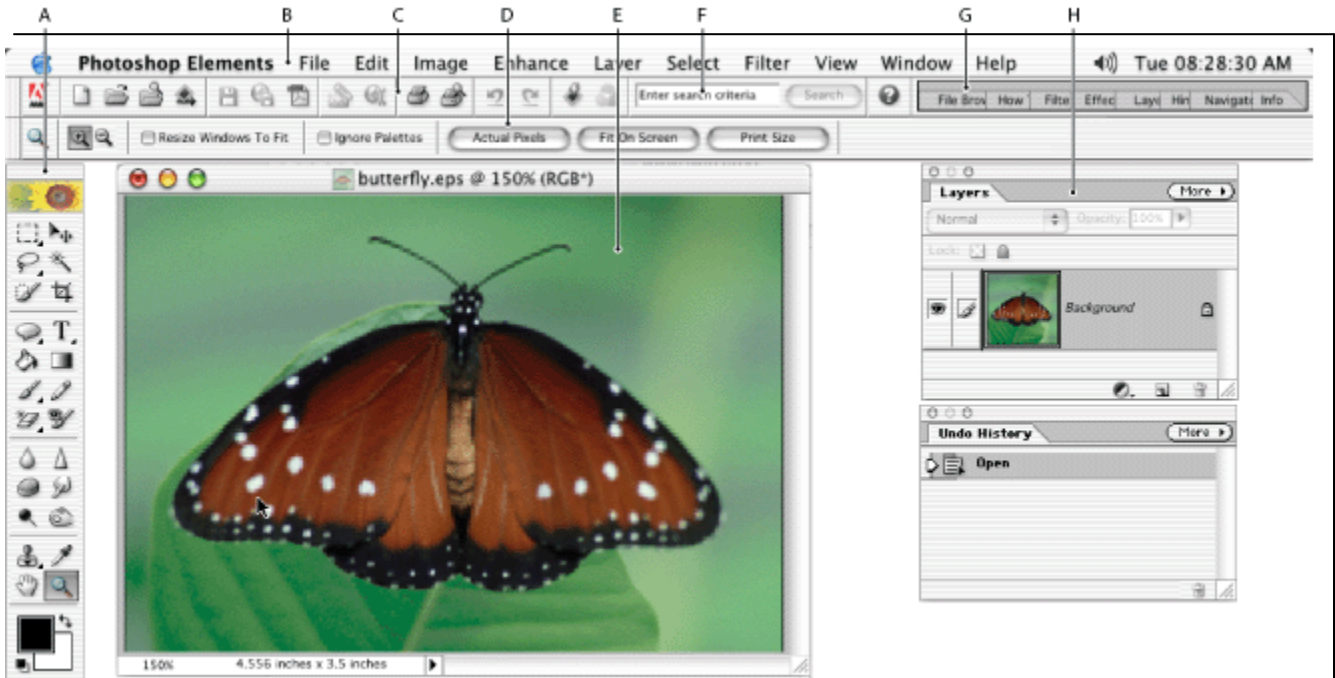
A B C D E F G H

Photoshop Elements File Edit Image Enhance Layer Select Filter View Window Help Tue 08:28:30 AM

Enter search criteria Search

File Brov How Filte Effec Laye Hin Navigat Info

Resize Windows To Fit Ignore Palettes Actual Pixels Fit On Screen Print Size

butterfly.eps @ 150% (RGB*)

Layers More

Normal Opacity: 100%

Lock:

Background

Undo History More

Open

150% 4.556 inches x 3.5 inches